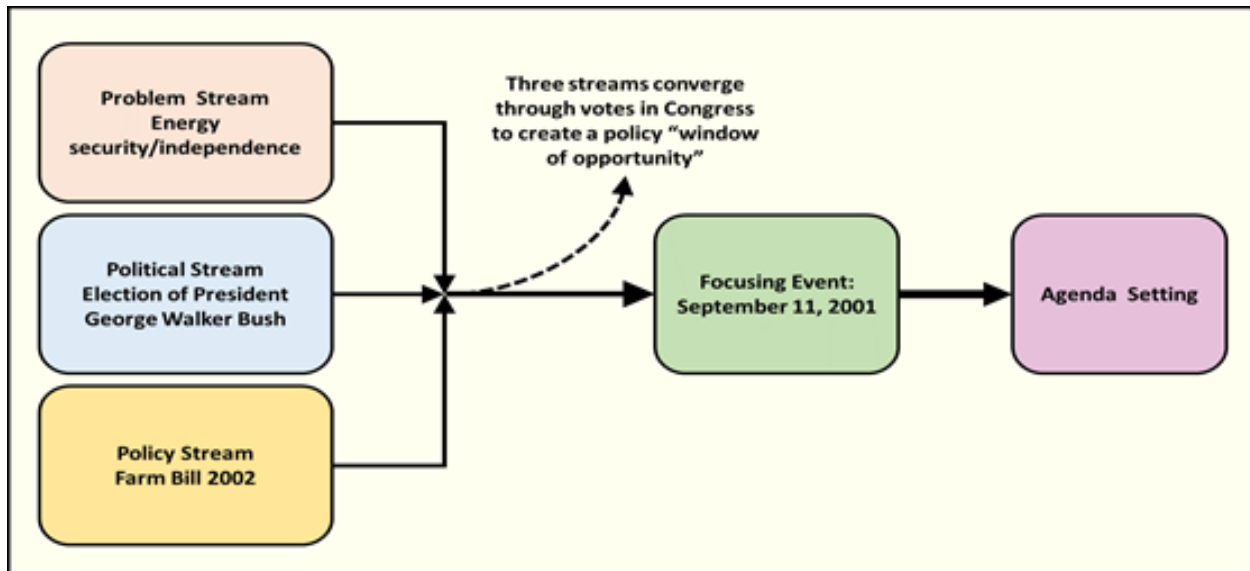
Problem Stream
Energy
security/independence

Political Stream
Election of President
George Walker Bush

Policy Stream
Farm Bill 2002

Three streams converge through votes in Congress to create a policy "window of opportunity"

Focusing Event:
September 11, 2001

Agenda Setting